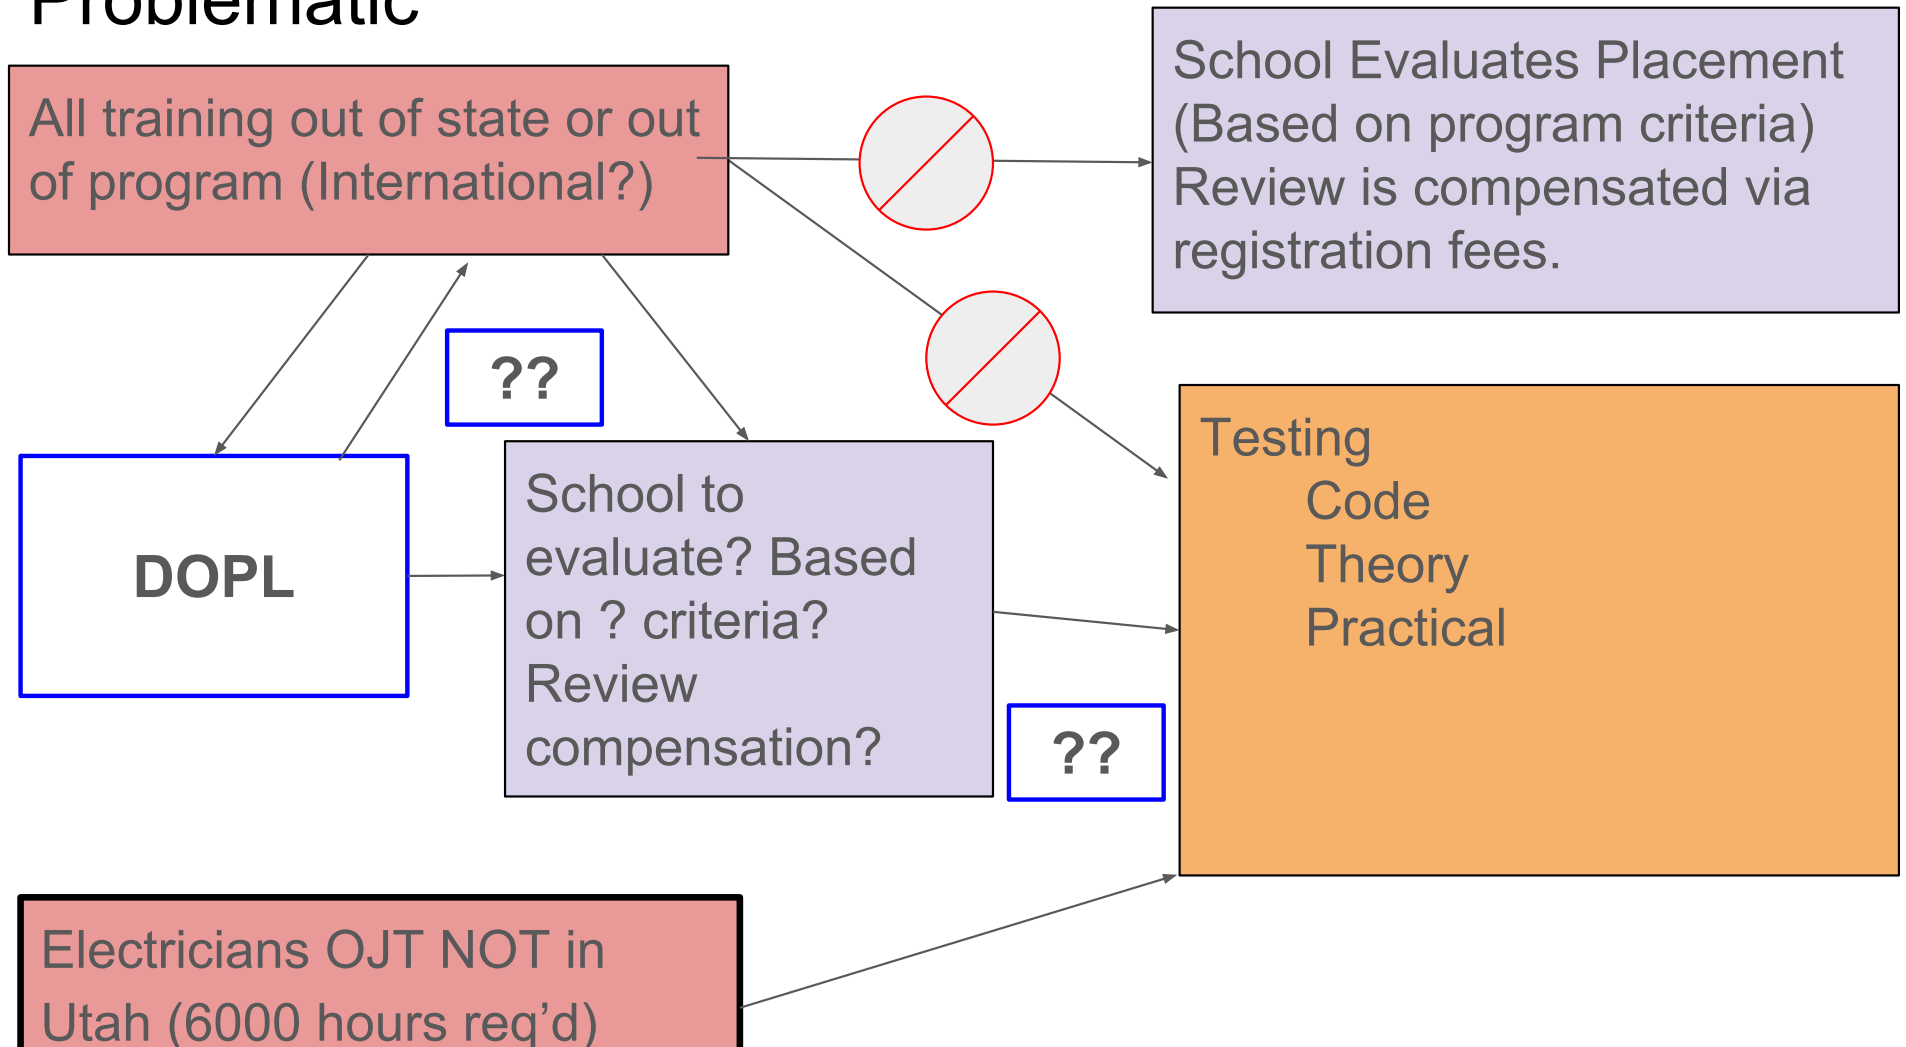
Problematic

All training out of state or out of program (International?)

School Evaluates Placement (Based on program criteria) Review is compensated via registration fees.

??

DOPL

School to evaluate? Based on ? criteria? Review compensation?

Testing
Code
Theory
Practical

??

Electricians OJT NOT in Utah (6000 hours req’d)